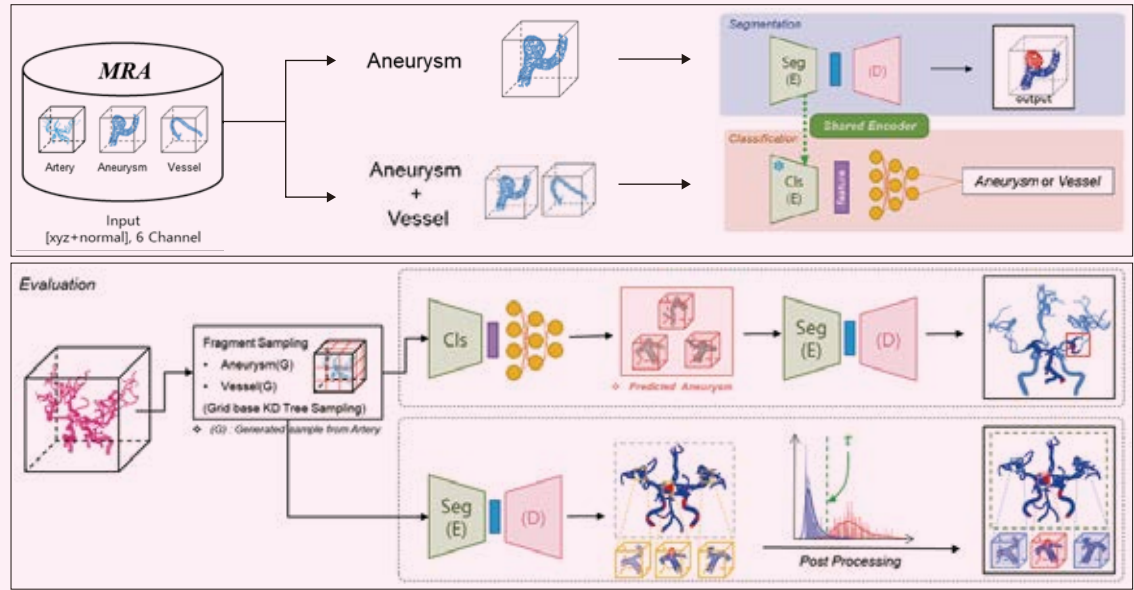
MRA

Artery Aneurysm Vessel

Input
[xyz+normal], 6 Channel

Aneurysm

Aneurysm
+
Vessel

Segmentation

Seg
(E)

(D)

output

Shared Encoder

Classification

Cls
(E)

feature

Aneurysm or Vessel

Evaluation

Fragment Sampling
• Aneurysm(G)
• Vessel(G)
(Grid base KD Tree Sampling)

❖ (G) : Generated sample from Artery

Cls

❖ Predicted Aneurysm

Seg
(E)

(D)

Seg
(E)

(D)

T

Post Processing